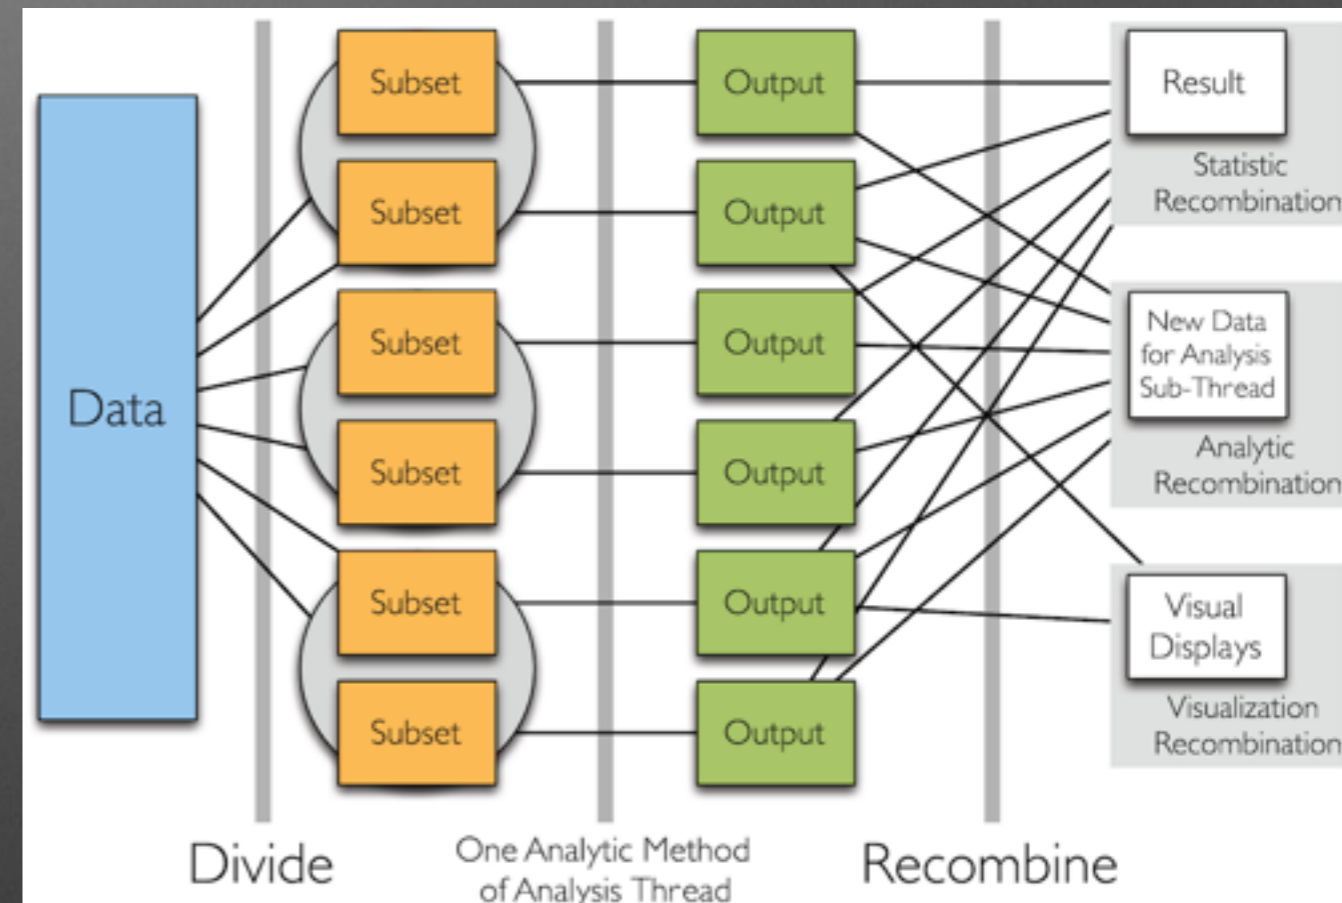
Data

Subset

Subset

Subset

Subset

Subset

Subset

Output

Output

Output

Output

Output

Output

Result

Statistic Recombination

New Data for Analysis Sub-Thread

Analytic Recombination

Visual Displays

Visualization Recombination

Divide

One Analytic Method of Analysis Thread

Recombine